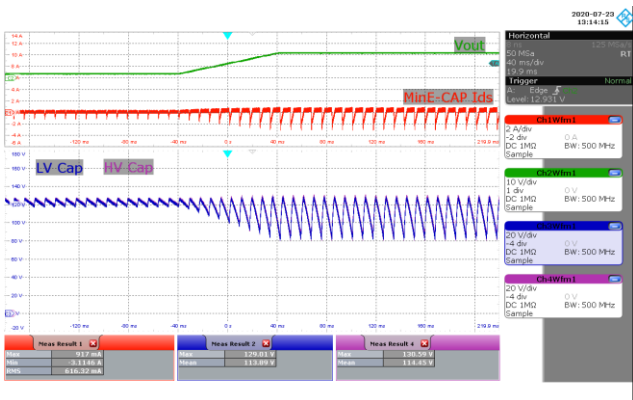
2020-07-23
13:14:15

Horizontal
125 MSa
50 MSa
RT
40 ms/div
19.9 ms

Trigger
Normal
A: Edge
Level: 12.931 V

14 A
12 A
10 A
8 A
6 A
4 A
2 A
0 A
-2 A
-4 A
-6 A

Vout

MinE-CAP Ids

-120 ms
-80 ms
-40 ms
0 s
40 ms
80 ms
120 ms
160 ms
219.9 ms

180 V
160 V
140 V
120 V
100 V
80 V
60 V
40 V
20 V
0 V
-20 V

LV Cap
HV Cap

-120 ms
-80 ms
-40 ms
0 s
40 ms
80 ms
120 ms
160 ms
219.9 ms

Ch1Wfm1
2 A/div
-2 div
0 A
DC 1MΩ
BW: 500 MHz
Sample

Ch2Wfm1
10 V/div
1 div
0 V
DC 1MΩ
BW: 500 MHz
Sample

Ch3Wfm1
20 V/div
-4 div
0 V
DC 1MΩ
BW: 500 MHz
Sample

Ch4Wfm1
20 V/div
-4 div
0 V
DC 1MΩ
BW: 500 MHz
Sample

| Meas Result 1 | |
|---|---|
| Max | 917 mA |
| Min | 3.1146 A |
| RMS | 616.32 mA |

| Meas Result 2 | |
|---|---|
| Max | 129.01 V |
| Mean | 113.89 V |

| Meas Result 4 | |
|---|---|
| Max | 130.59 V |
| Mean | 114.45 V |